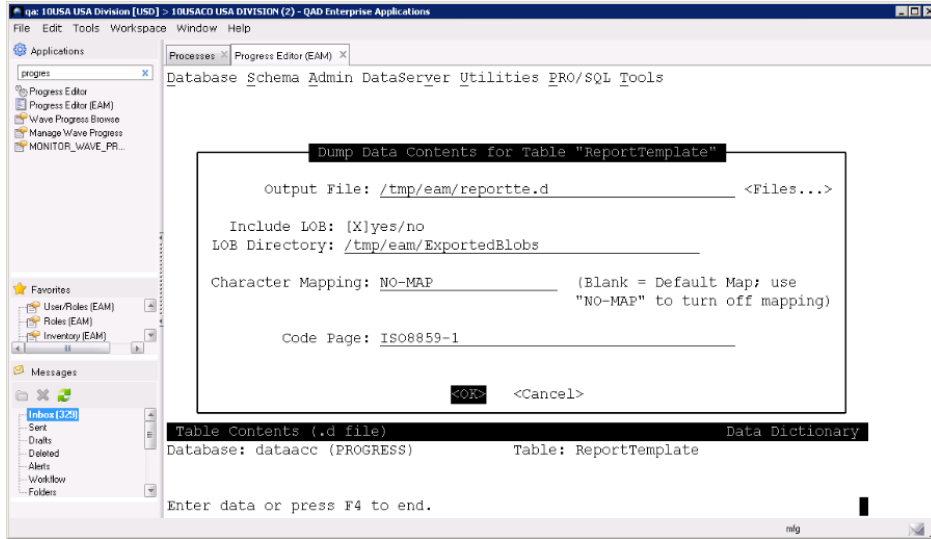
qa: 10USA USA Division [USD] > 10USACO USA DIVISION (2) - QAD Enterprise Applications
File Edit Tools Workspace Window Help

Applications
progres
Progress Editor
Progress Editor (EAM)
Wave Progress Browse
Manage Wave Progress
MONITOR_WAVE_PR...

Favorites
User/Roles (EAM)
Roles (EAM)
Inventory (EAM)

Messages
Inbox (329)
Sent
Drafts
Deleted
Alerts
Workflow
Folders

Processes Progress Editor (EAM)

Database Schema Admin DataServer Utilities PRO/SQL Tools

Dump Data Contents for Table "ReportTemplate"

Output File: /tmp/eam/reportte.d <Files...>

Include LOB: [X]yes/no
LOB Directory: /tmp/eam/ExportedBlobs

Character Mapping: NO-MAP (Blank = Default Map; use "NO-MAP" to turn off mapping)

Code Page: ISO8859-1

<OK> <Cancel>

Table Contents (.d file) Data Dictionary
Database: dataacc (PROGRESS) Table: ReportTemplate

Enter data or press F4 to end.

mfg